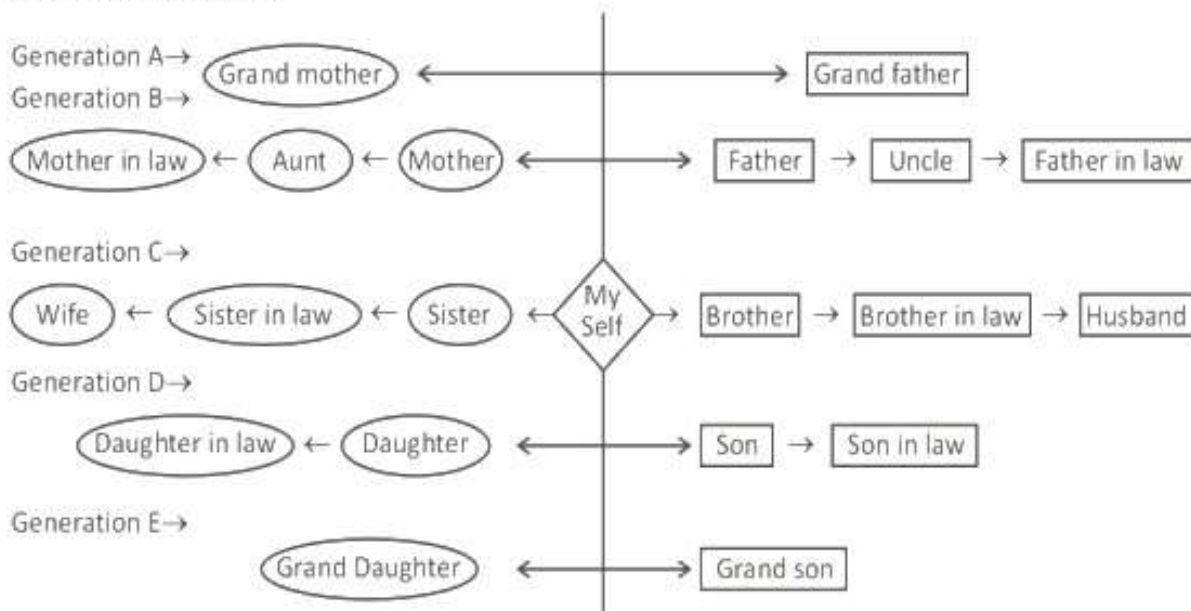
Generation A→ Grand mother ←→ Grand father

Generation B→

Mother in law ← Aunt ← Mother ←→ Father → Uncle → Father in law

Generation C→

Wife ← Sister in law ← Sister ← My Self → Brother → Brother in law → Husband

Generation D→

Daughter in law ← Daughter ←→ Son → Son in law

Generation E→

Grand Daughter ←→ Grand son